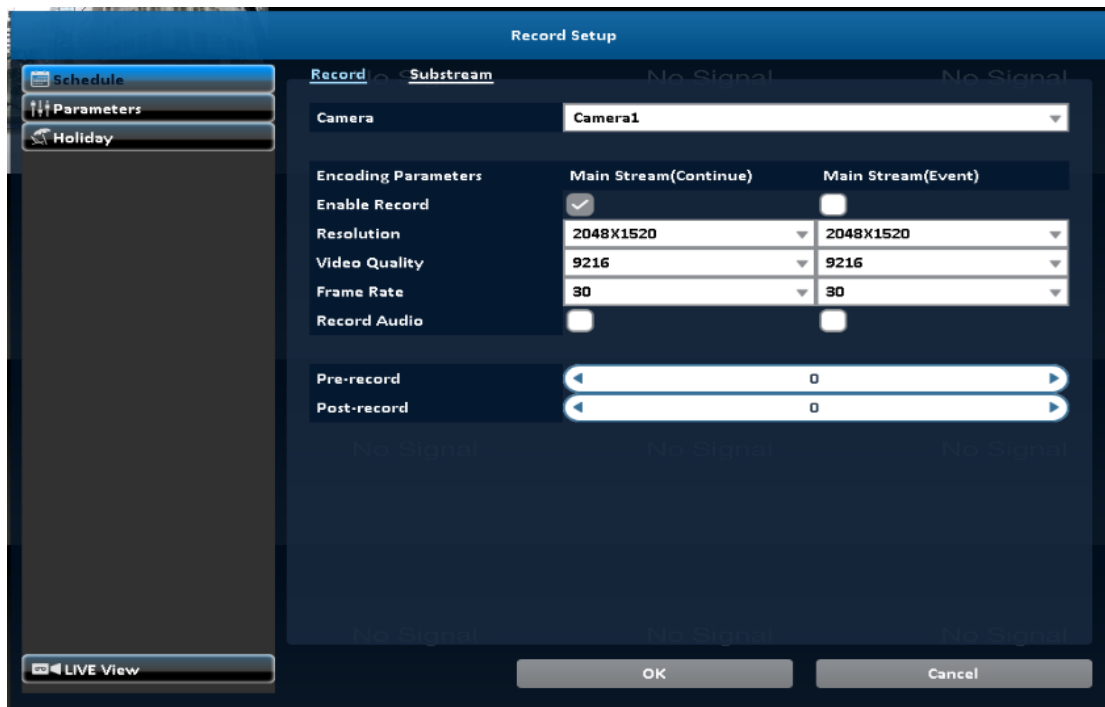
Record Setup

Schedule
Parameters
Holiday

Record Substream

No Signal No Signal

Camera Camera1

| Encoding Parameters | Main Stream(Continue) | Main Stream(Event) |
|---|---|---|
| Enable Record | | |
| Resolution | 2048X1520 | 2048X1520 |
| Video Quality | 9216 | 9216 |
| Frame Rate | 30 | 30 |
| Record Audio | | |

Pre-record 0
Post-record 0

No Signal No Signal No Signal

No Signal No Signal No Signal

LIVE View

OK Cancel